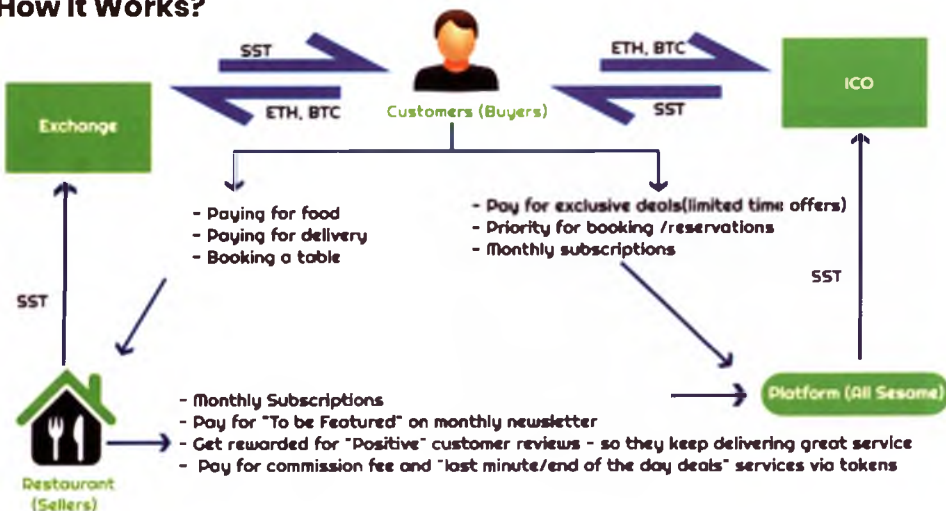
How it Works?

SST

ETH, BTC

Customers (Buyers)

ETH, BTC

SST

Exchange

ICO

- Paying for food
- Paying for delivery
- Booking a table

- Pay for exclusive deals(limited time offers)
- Priority for booking /reservations
- Monthly subscriptions

SST

SST

- Monthly Subscriptions
- Pay for "To be Featured" on monthly newsletter
- Get rewarded for "Positive" customer reviews - so they keep delivering great service
- Pay for commission fee and "last minute/end of the day deals" services via tokens

Platform (All Sesame)

Restaurant (Sellers)